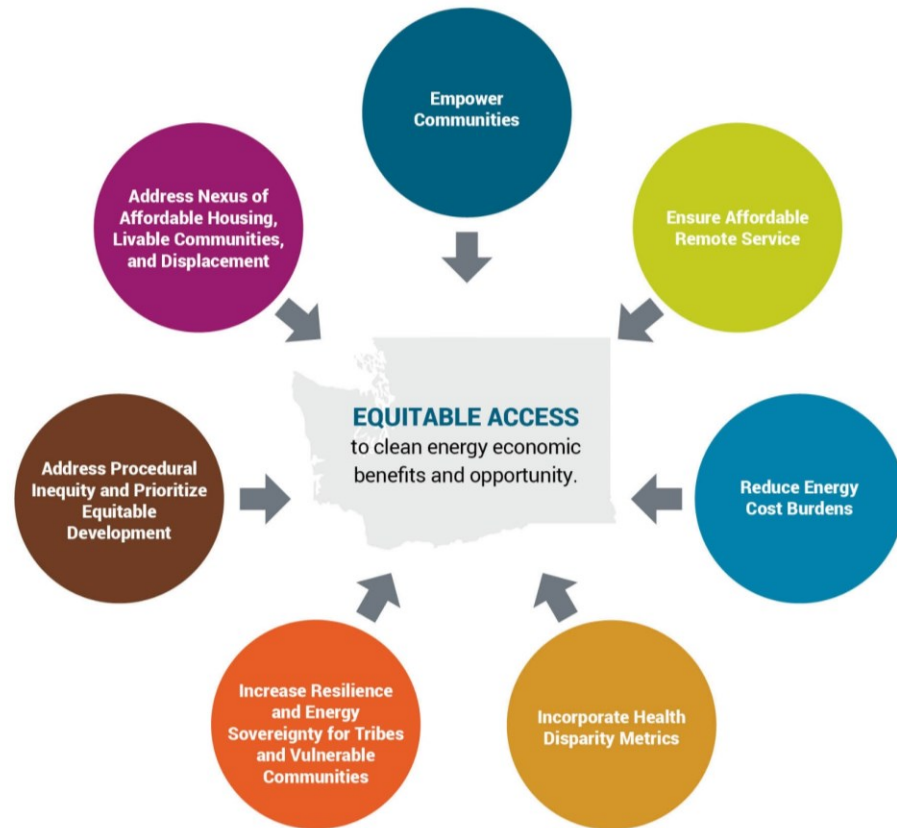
Empower Communities

Ensure Affordable Remote Service

Reduce Energy Cost Burdens

Incorporate Health Disparity Metrics

Increase Resilience and Energy Sovereignty for Tribes and Vulnerable Communities

Address Procedural Inequity and Prioritize Equitable Development

Address Nexus of Affordable Housing, Livable Communities, and Displacement

EQUITABLE ACCESS
to clean energy economic benefits and opportunity.